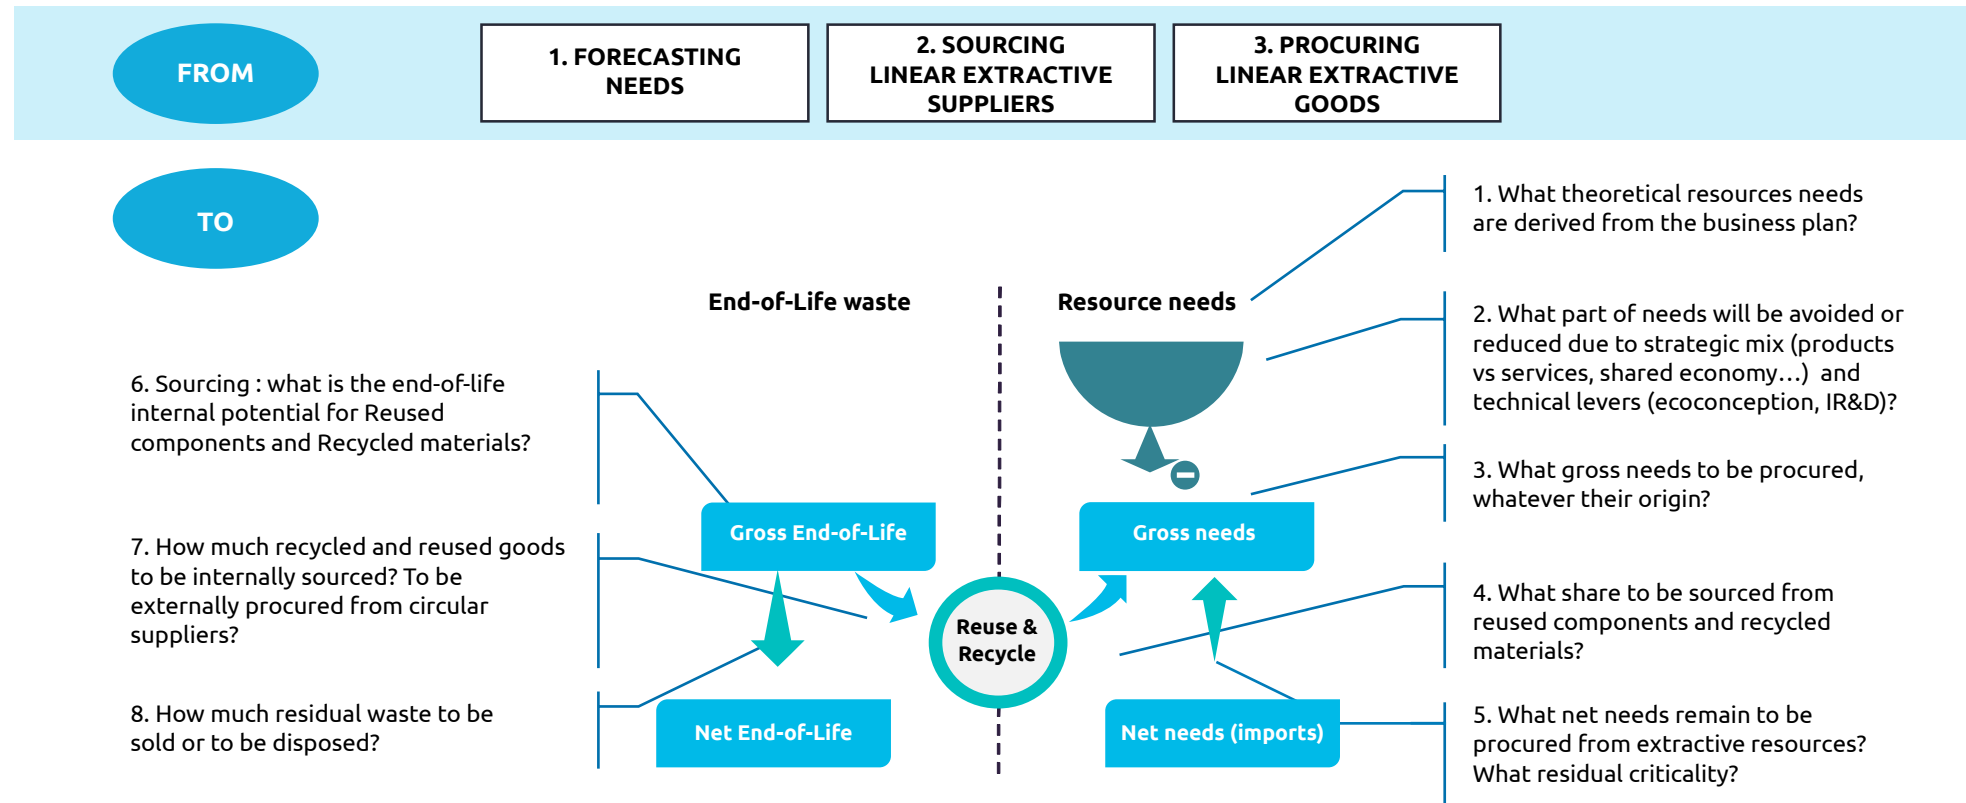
FROM

1. FORECASTING NEEDS

2. SOURCING LINEAR EXTRACTIVE SUPPLIERS

3. PROCURING LINEAR EXTRACTIVE GOODS

TO

1. What theoretical resources needs are derived from the business plan?

End-of-Life waste

Resource needs

2. What part of needs will be avoided or reduced due to strategic mix (products vs services, shared economy…) and technical levers (ecoconception, IR&D)?

6. Sourcing : what is the end-of-life internal potential for Reused components and Recycled materials?

3. What gross needs to be procured, whatever their origin?

Gross End-of-Life

Gross needs

7. How much recycled and reused goods to be internally sourced? To be externally procured from circular suppliers?

Reuse & Recycle

4. What share to be sourced from reused components and recycled materials?

8. How much residual waste to be sold or to be disposed?

Net End-of-Life

Net needs (imports)

5. What net needs remain to be procured from extractive resources? What residual criticality?